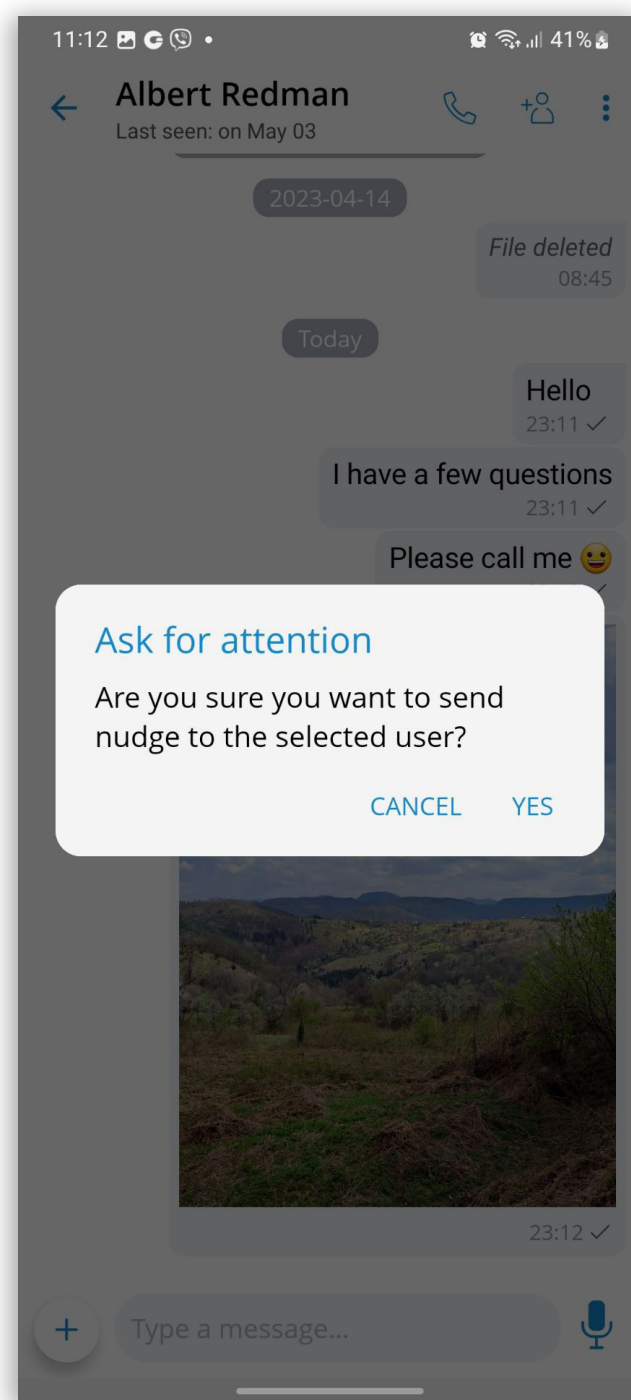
11:12 41%

Albert Redman
Last seen: on May 03

2023-04-14

File deleted
08:45

Today

Hello
23:11 ✓

I have a few questions
23:11 ✓

Please call me 😀

Ask for attention

Are you sure you want to send nudge to the selected user?

CANCEL YES

23:12 ✓

+ Type a message...